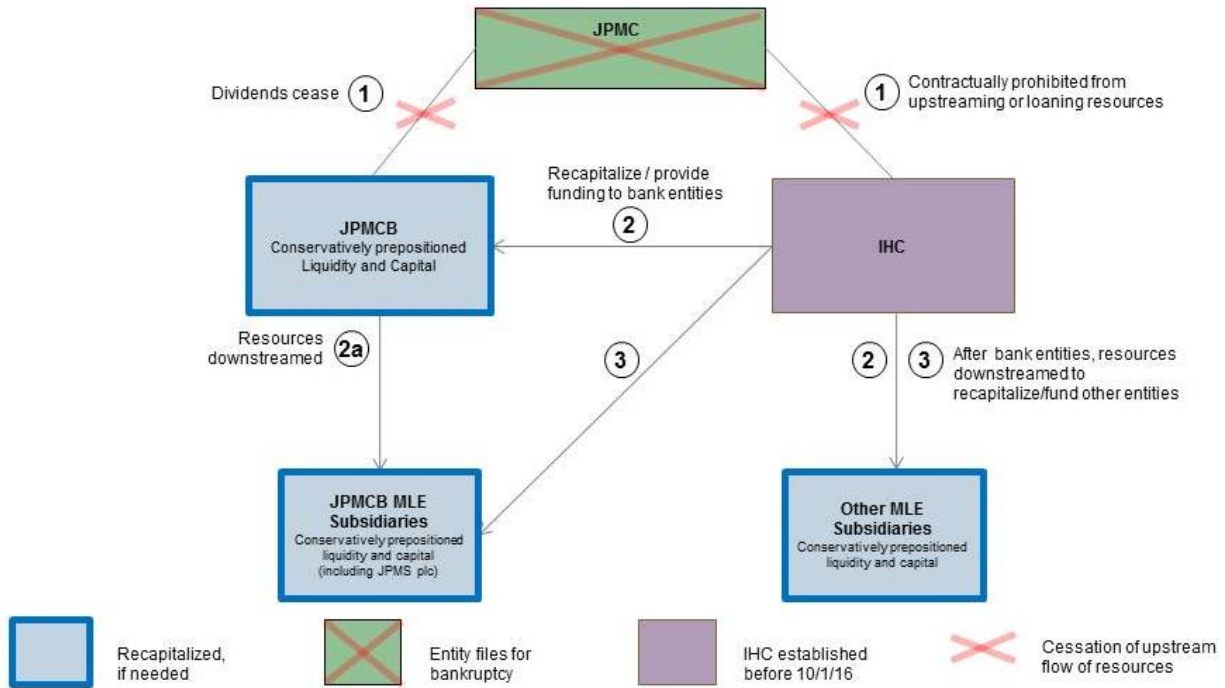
JPMC

Dividends cease 1

1 Contractually prohibited from upstreaming or loaning resources

Recapitalize / provide funding to bank entities

2

JPMCB
Conservatively prepositioned Liquidity and Capital

IHC

Resources downstreamed 2a

3

2 3 After bank entities, resources downstreamed to recapitalize/fund other entities

JPMCB MLE Subsidiaries
Conservatively prepositioned liquidity and capital (including JPMS plc)

Other MLE Subsidiaries
Conservatively prepositioned liquidity and capital

Recapitalized, if needed

Entity files for bankruptcy

IHC established before 10/1/16

Cessation of upstream flow of resources